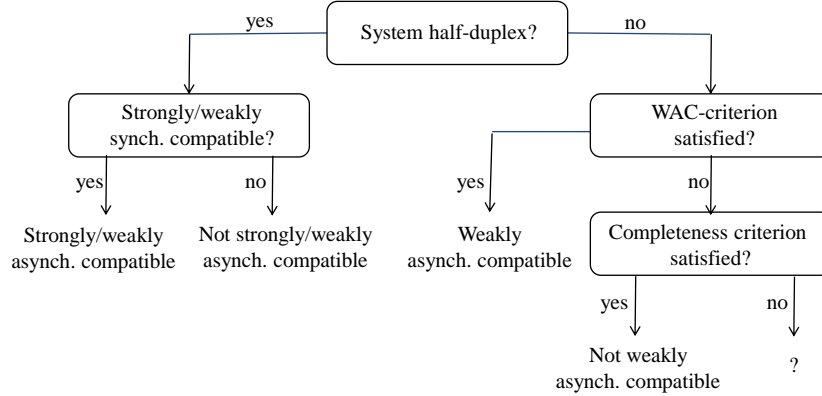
System half-duplex?

yes

no

Strongly/weakly synch. compatible?

yes

no

Strongly/weakly asynch. compatible

Not strongly/weakly asynch. compatible

WAC-criterion satisfied?

yes

no

Weakly asynch. compatible

Completeness criterion satisfied?

yes

no

Not weakly asynch. compatible

?